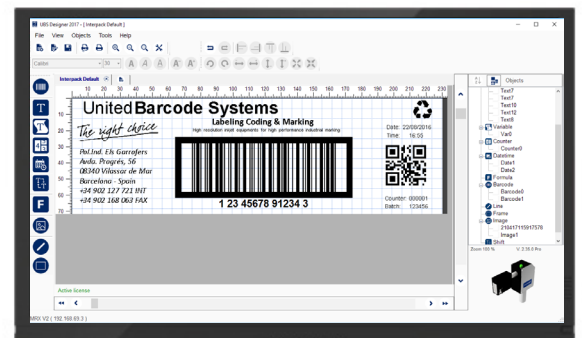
UBS Designer 2017 - [ Interpack Default ]
File View Objects Tools Help
Calibri 30
Interpack Default
10 20 30 40 50 60 70 80 90 100 110 120 130 140 150 160 170 180 190 200 210 220 230
United Barcode Systems
The right choice
Labeling Coding & Marking
High resolution inkjet equipments for high performance industrial marking
Date: 22/06/2016
Time: 16:55
Pol.Ind. Els Garrofers
Avda. Progrés, 56
08340 Vilassar de Mar
Barcelona - Spain
+34 902 127 721 INT
+34 902 168 063 FAX
1 23 45678 91234 3
Counter: 000001
Batch: 123456
Active license
MRX V2 ( 192.168.69.3 )
Objects
Text7
Text7
Text10
Text12
Text8
Variable
Var0
Counter
Counter0
Datetime
Date1
Date2
Formula
Barcode
Barcode0
Barcode1
Line
Frame
Image
21541715591757
Image1
Shift
Zoom 100 %
V: 2.16.0 Pro